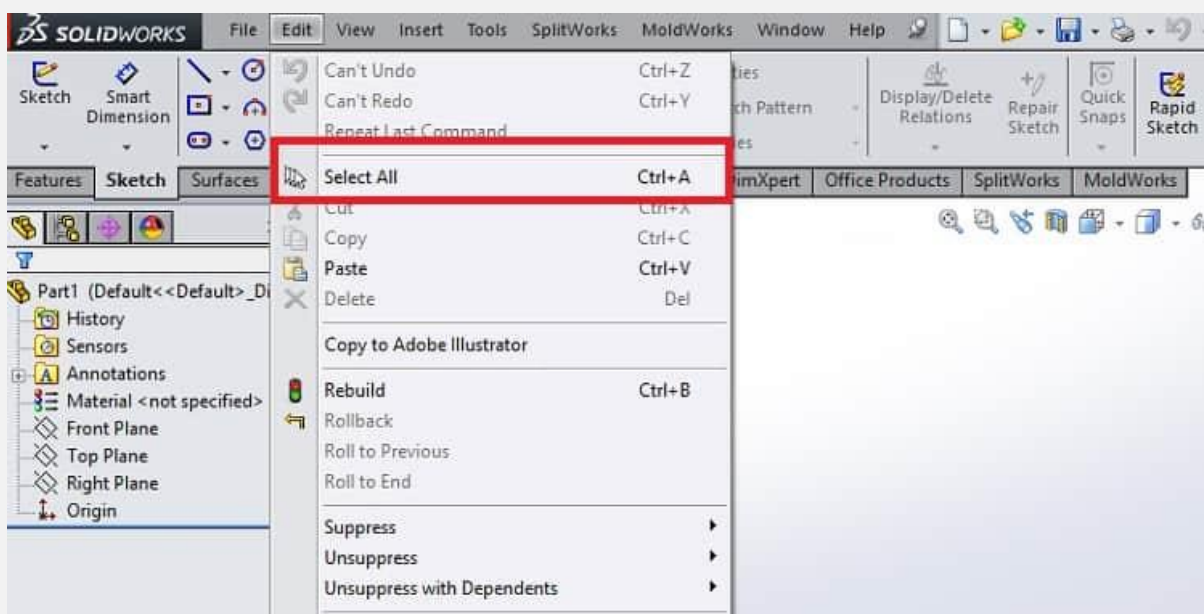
SOLIDWORKS File Edit View Insert Tools SplitWorks MoldWorks Window Help

Sketch Smart Dimension

Can't Undo Ctrl+Z
Can't Redo Ctrl+Y
Repeat Last Command

ties
ch Pattern
es

Display/Delete Relations Repair Sketch Quick Snaps Rapid Sketch

Features Sketch Surfaces

Select All Ctrl+A

imXpert Office Products SplitWorks MoldWorks

Cut Ctrl+X
Copy Ctrl+C
Paste Ctrl+V
Delete Del

Copy to Adobe Illustrator

Rebuild Ctrl+B
Rollback
Roll to Previous
Roll to End

Suppress
Unsuppress
Unsuppress with Dependents

Part1 (Default<<Default>_Di
History
Sensors
Annotations
Material <not specified>
Front Plane
Top Plane
Right Plane
Origin